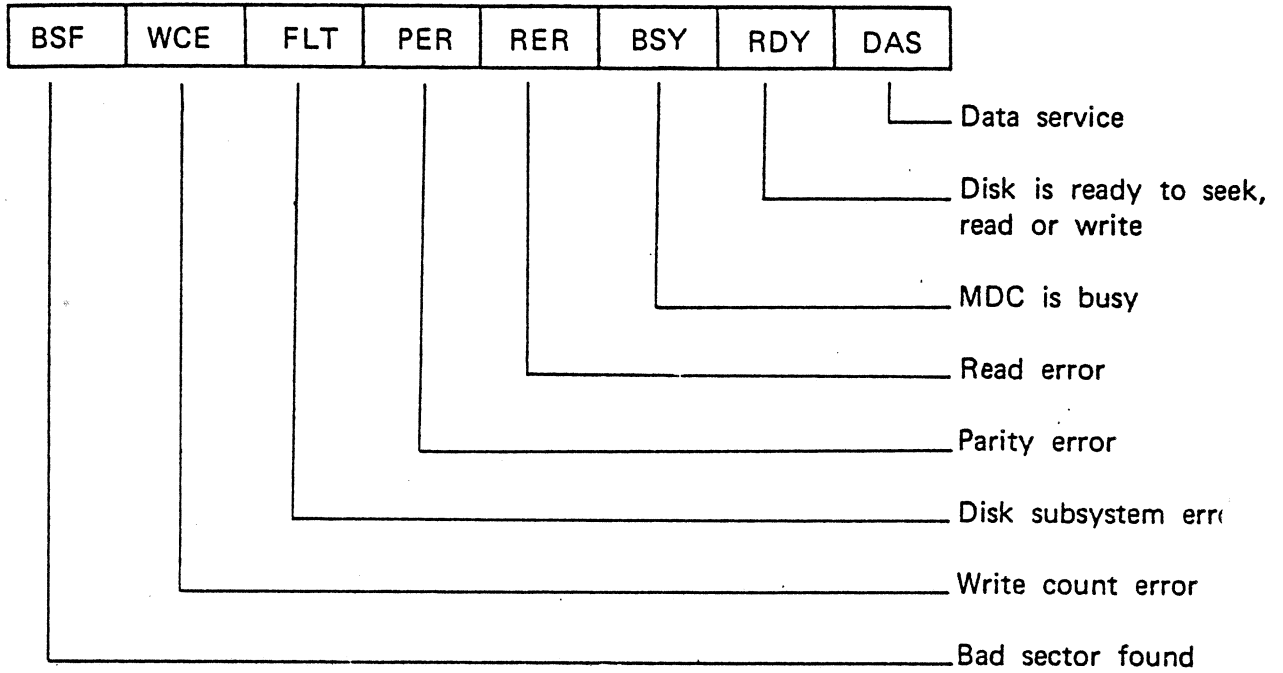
| BSF | WCE | FLT | PER | RER | BSY | RDY | DAS |
|---|---|---|---|---|---|---|---|

Data service

Disk is ready to seek, read or write

MDC is busy

Read error

Parity error

Disk subsystem err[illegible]

Write count error

Bad sector found